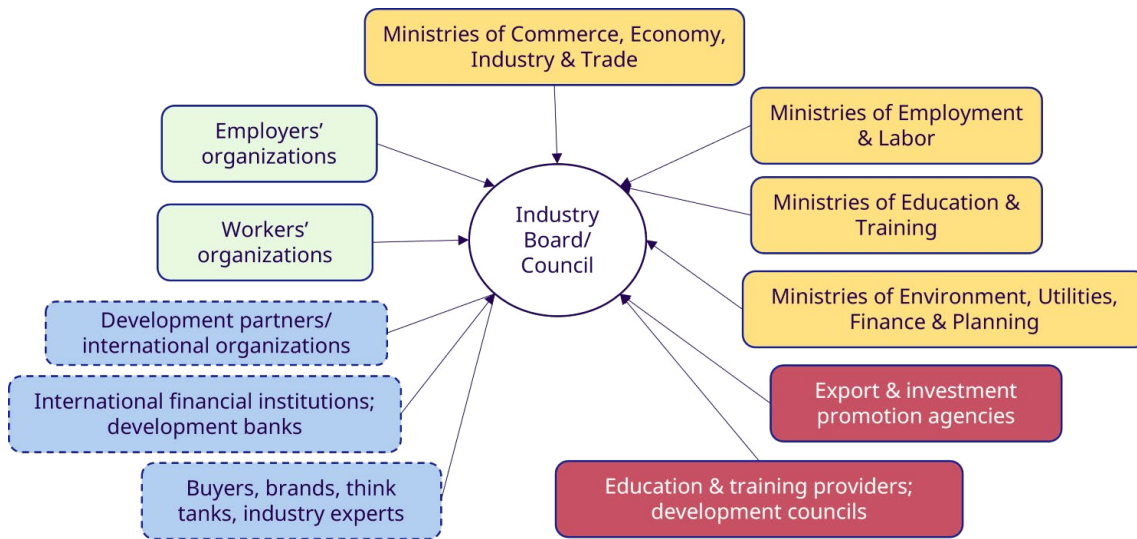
Ministries of Commerce, Economy, Industry & Trade

Employers' organizations

Ministries of Employment & Labor

Industry Board/ Council

Ministries of Education & Training

Workers' organizations

Ministries of Environment, Utilities, Finance & Planning

Development partners/ international organizations

Export & investment promotion agencies

International financial institutions; development banks

Buyers, brands, think tanks, industry experts

Education & training providers; development councils